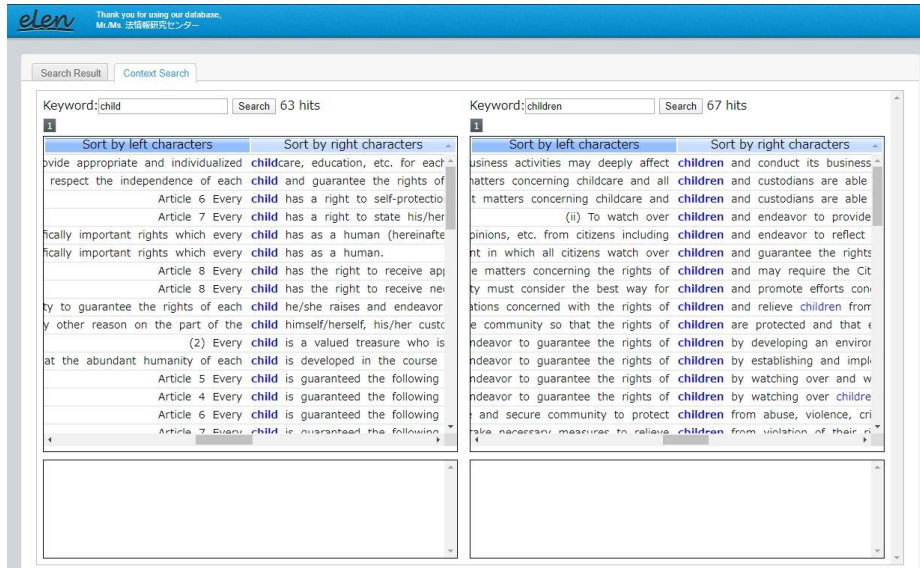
elen

Thank you for using our database,
Mr./Ms. 法情報研究センター

Search Result | Context Search

Keyword: child | Search | 63 hits

1

| Sort by left characters | Sort by right characters |
|---|---|
| ovide appropriate and individualized | childcare, education, etc. for each |
| respect the independence of each | child and guarantee the rights of |
| Article 6 Every | child has a right to self-protectio |
| Article 7 Every | child has a right to state his/her |
| fically important rights which every | child has as a human (hereinafte |
| fically important rights which every | child has as a human. |
| Article 8 Every | child has the right to receive ap |
| Article 8 Every | child has the right to receive ne |
| ty to guarantee the rights of each | child he/she raises and endeavor |
| y other reason on the part of the | child himself/herself, his/her custo |
| (2) Every | child is a valued treasure who is |
| at the abundant humanity of each | child is developed in the course |
| Article 5 Every | child is guaranteed the following |
| Article 4 Every | child is guaranteed the following |
| Article 6 Every | child is guaranteed the following |
| Article 7 Every | child is guaranteed the following |

Keyword: children | Search | 67 hits

1

| Sort by left characters | Sort by right characters |
|---|---|
| usiness activities may deeply affect | children and conduct its business |
| natters concerning childcare and all | children and custodians are able |
| t matters concerning childcare and | children and custodians are able |
| (ii) To watch over | children and endeavor to provide |
| pinions, etc. from citizens including | children and endeavor to reflect |
| nt in which all citizens watch over | children and guarantee the rights |
| e matters concerning the rights of | children and may require the Cit |
| ty must consider the best way for | children and promote efforts con |
| ations concerned with the rights of | children and relieve children from |
| e community so that the rights of | children are protected and that |
| ndeavor to guarantee the rights of | children by developing an enviror |
| ndeavor to guarantee the rights of | children by establishing and impl |
| ndeavor to guarantee the rights of | children by watching over and w |
| ndeavor to guarantee the rights of | children by watching over childre |
| and secure community to protect | children from abuse, violence, cri |
| take necessary measures to relieve | children from violation of their r |